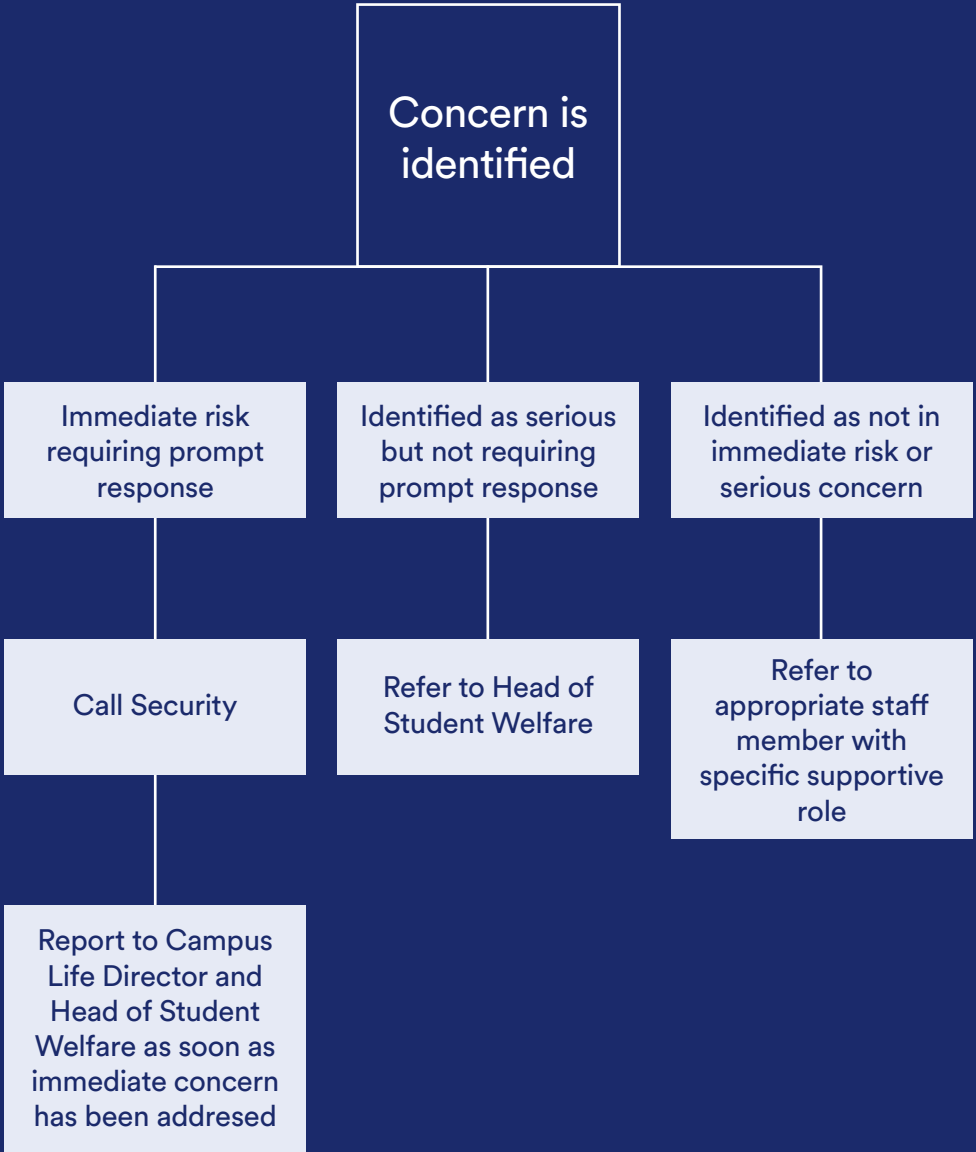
Concern is identified

Immediate risk requiring prompt response

Call Security

Report to Campus Life Director and Head of Student Welfare as soon as immediate concern has been addresed

Identified as serious but not requiring prompt response

Refer to Head of Student Welfare

Identified as not in immediate risk or serious concern

Refer to appropriate staff member with specific supportive role